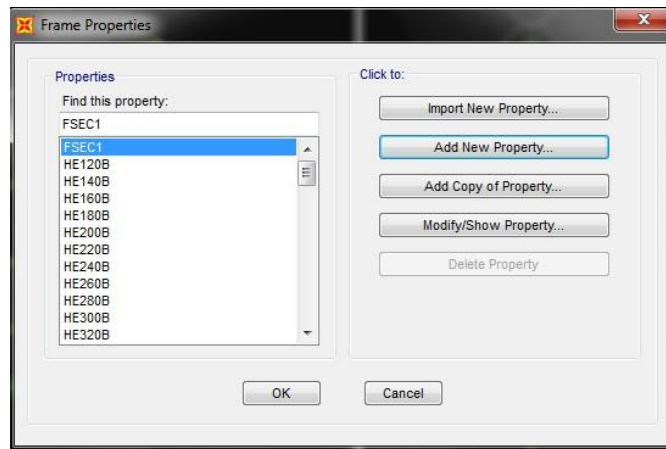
Frame Properties

Properties

Find this property:

FSEC1

FSEC1
HE120B
HE140B
HE160B
HE180B
HE200B
HE220B
HE240B
HE260B
HE280B
HE300B
HE320B

Click to:

Import New Property...

Add New Property...

Add Copy of Property...

Modify/Show Property...

Delete Property

OK

Cancel